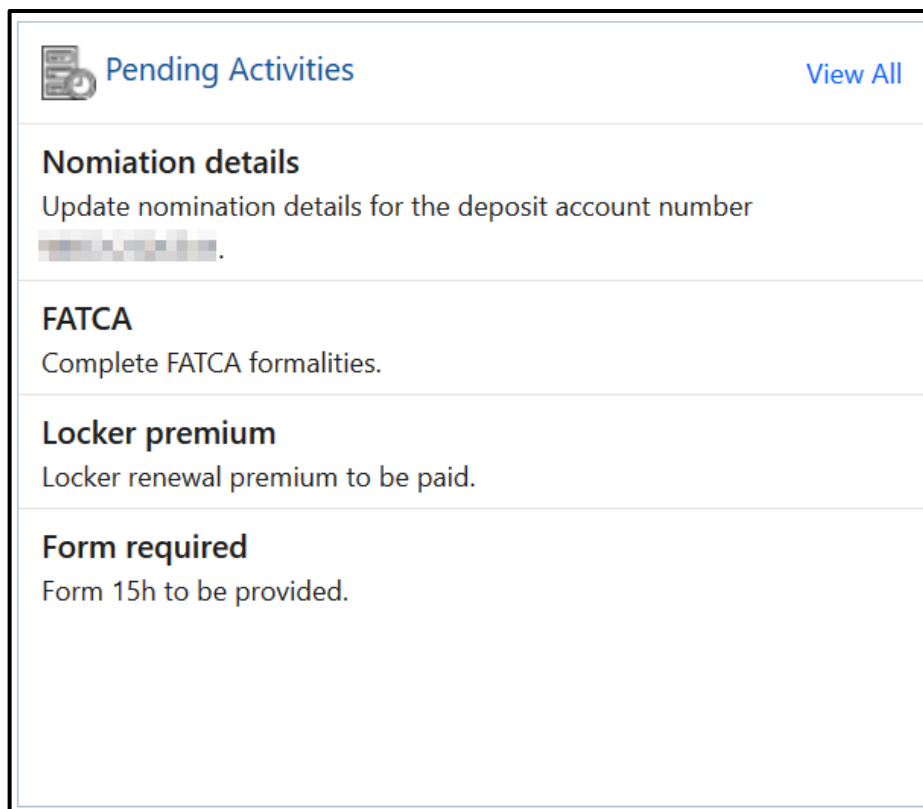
Pending Activities

View All

Nomiation details

Update nomination details for the deposit account number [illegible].

FATCA

Complete FATCA formalities.

Locker premium

Locker renewal premium to be paid.

Form required

Form 15h to be provided.